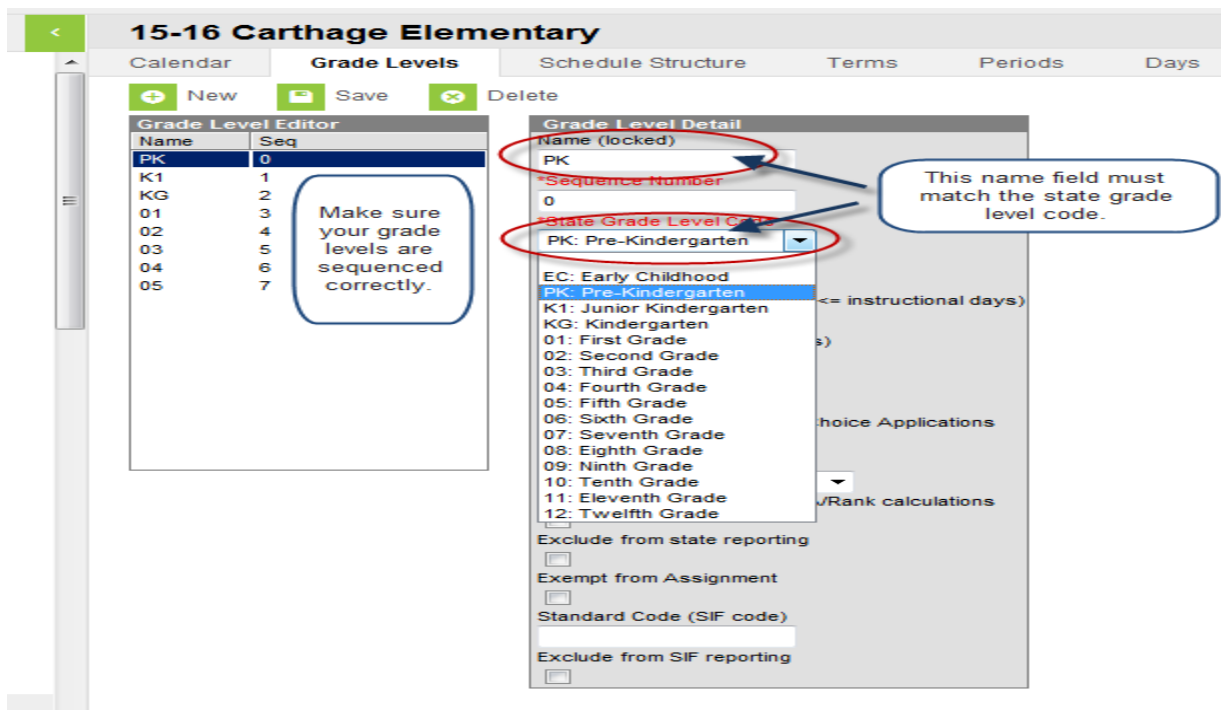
15-16 Carthage Elementary

Calendar | Grade Levels | Schedule Structure | Terms | Periods | Days

New Save Delete

Grade Level Editor

| Name | Seq |
|---|---|
| PK | 0 |
| K1 | 1 |
| KG | 2 |
| 01 | 3 |
| 02 | 4 |
| 03 | 5 |
| 04 | 6 |
| 05 | 7 |

Make sure your grade levels are sequenced correctly.

Grade Level Detail

Name (locked)

PK

*Sequence Number

0

*State Grade Level Co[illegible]

PK: Pre-Kindergarten

This name field must match the state grade level code.

EC: Early Childhood
PK: Pre-Kindergarten
K1: Junior Kindergarten
KG: Kindergarten
01: First Grade
02: Second Grade
03: Third Grade
04: Fourth Grade
05: Fifth Grade
06: Sixth Grade
07: Seventh Grade
08: Eighth Grade
09: Ninth Grade
10: Tenth Grade
11: Eleventh Grade
12: Twelfth Grade

<= instructional days)

s)

hoice Applications

/Rank calculations

Exclude from state reporting

Exempt from Assignment

Standard Code (SIF code)

Exclude from SIF reporting